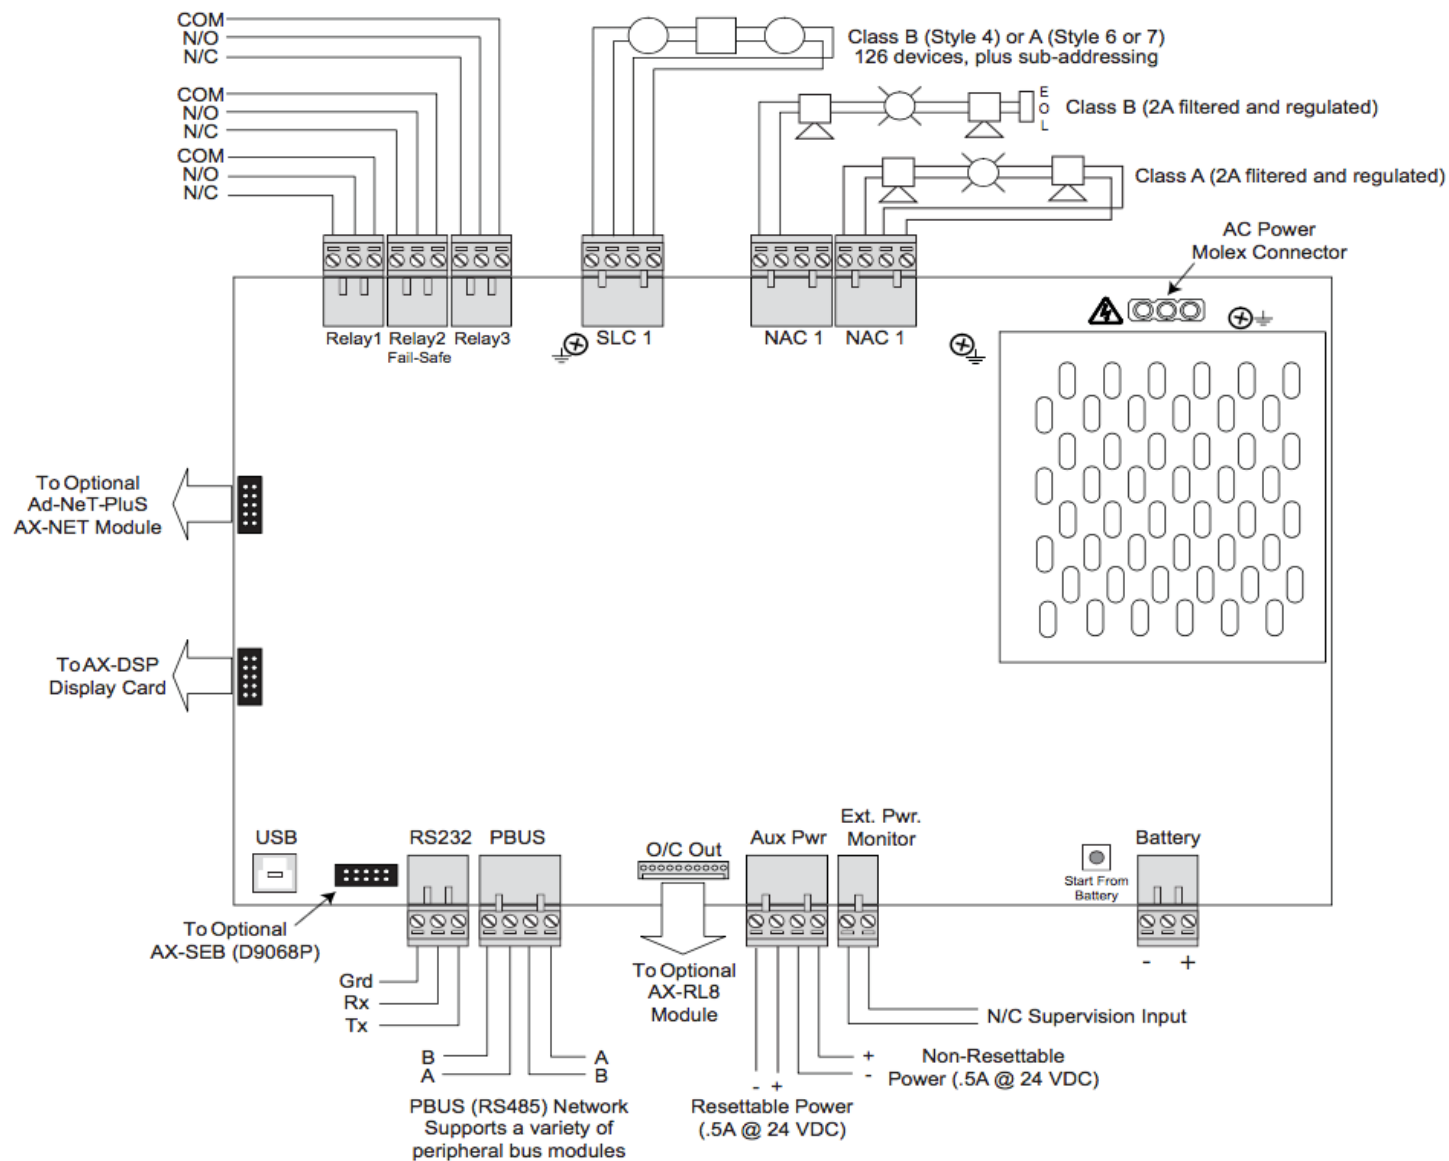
COM
N/O
N/C
COM
N/O
N/C
COM
N/O
N/C

Class B (Style 4) or A (Style 6 or 7)
126 devices, plus sub-addressing

E
O
L
Class B (2A filtered and regulated)

Class A (2A flitered and regulated)

AC Power
Molex Connector

Relay1 Relay2 Relay3
Fail-Safe

SLC 1

NAC 1 NAC 1

To Optional
Ad-NeT-PluS
AX-NET Module

To AX-DSP
Display Card

USB

RS232 PBUS

O/C Out

Aux Pwr

Ext. Pwr.
Monitor

Start From
Battery

Battery

To Optional
AX-SEB (D9068P)

Grd
Rx
Tx

B
A

A
B

PBUS (RS485) Network
Supports a variety of
peripheral bus modules

To Optional
AX-RL8
Module

- +
Resettable Power
(.5A @ 24 VDC)

+
-
Non-Resettable
Power (.5A @ 24 VDC)

N/C Supervision Input

- +